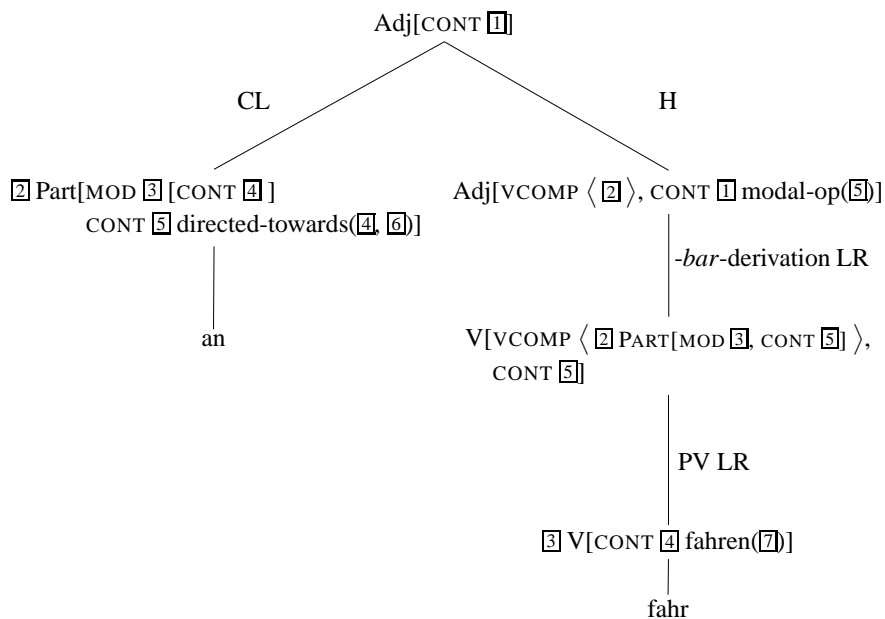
Adj[CONT $\boxed{1}$]

CL

H

$\boxed{2}$ Part[MOD $\boxed{3}$ [CONT $\boxed{4}$ ] CONT $\boxed{5}$ directed-towards($\boxed{4}$, $\boxed{6}$)]

an

Adj[VCOMP $\langle$ $\boxed{2}$ $\rangle$, CONT $\boxed{1}$ modal-op($\boxed{5}$)]

-bar-derivation LR

V[VCOMP $\langle$ $\boxed{2}$ PART[MOD $\boxed{3}$, CONT $\boxed{5}$] $\rangle$, CONT $\boxed{5}$]

PV LR

$\boxed{3}$ V[CONT $\boxed{4}$ fahren($\boxed{7}$)]

fahr